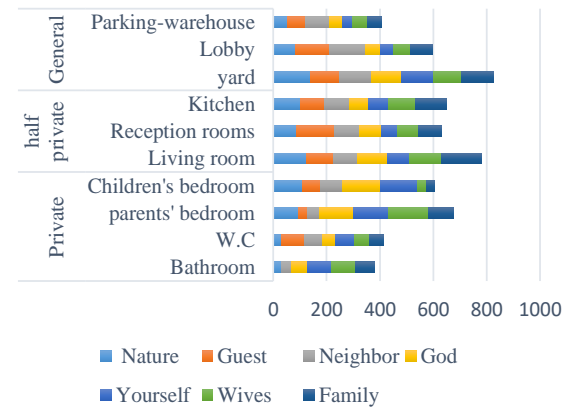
General
Parking-warehouse
Lobby
yard
half private
Kitchen
Reception rooms
Living room
Private
Children's bedroom
parents' bedroom
W.C
Bathroom

0 200 400 600 800 1000

Nature Guest Neighbor God
Yourself Wives Family